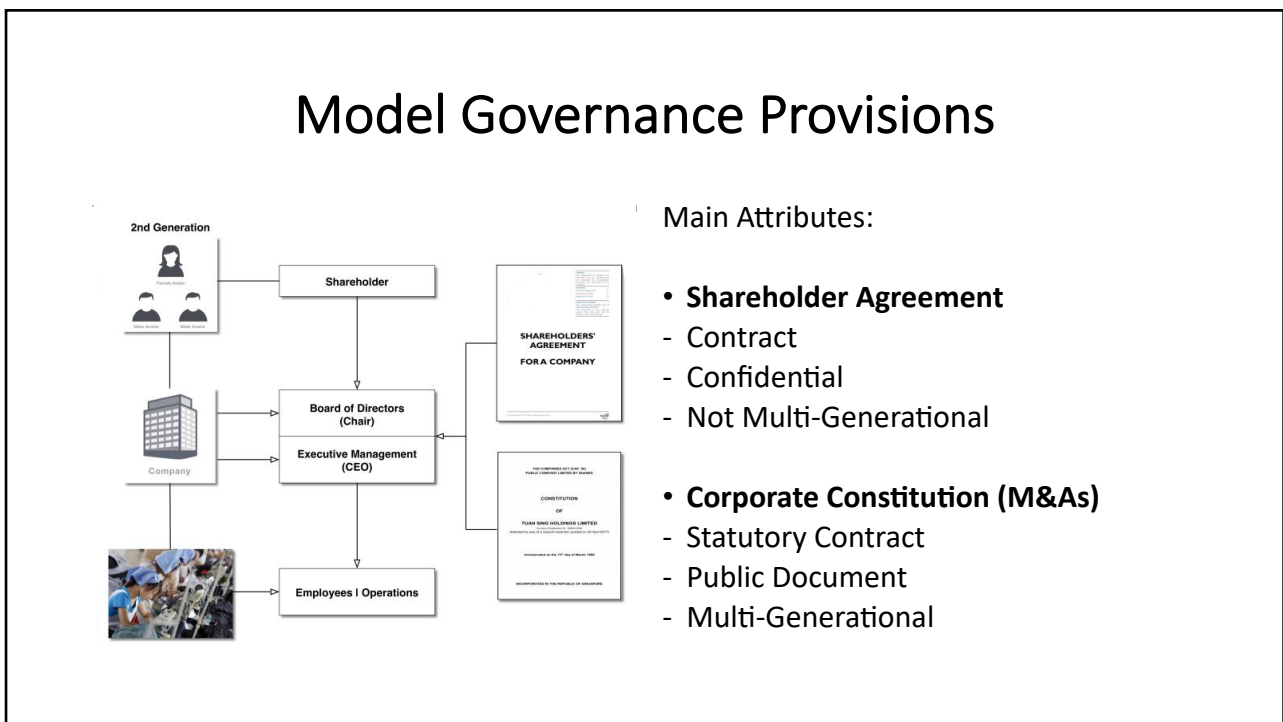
Model Governance Provisions

2nd Generation

Female Avatar

Male Avatar

Male Avatar

Shareholder

Company

Board of Directors (Chair)

Executive Management (CEO)

Employees I Operations

SHAREHOLDERS' AGREEMENT

FOR A COMPANY

THE COMPANIES ACT (CAP. 50)

PUBLIC COMPANY LIMITED BY SHARES

CONSTITUTION

OF

TUAN SING HOLDINGS LIMITED

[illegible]

Incorporated on the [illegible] day of March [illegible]

INCORPORATED IN THE REPUBLIC OF SINGAPORE

Main Attributes:

• Shareholder Agreement
- Contract
- Confidential
- Not Multi-Generational

• Corporate Constitution (M&As)
- Statutory Contract
- Public Document
- Multi-Generational